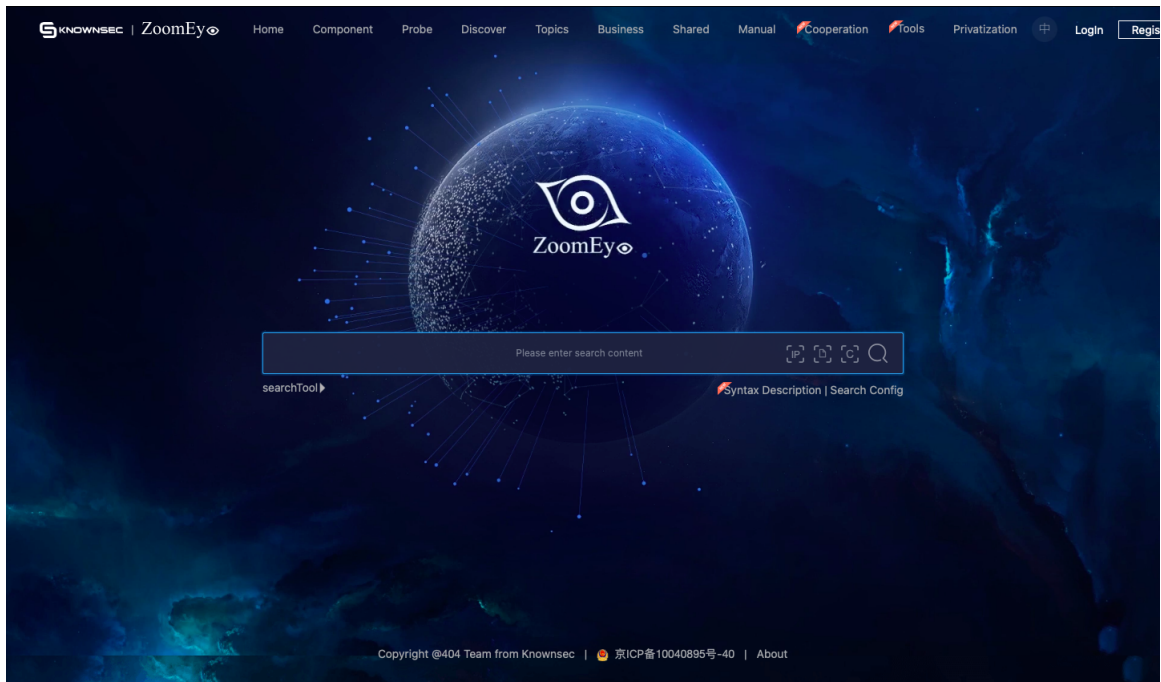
KNOWNSEC | ZoomEye

Home Component Probe Discover Topics Business Shared Manual Cooperation Tools Privatization 中 Login Regis

ZoomEye

Please enter search content

IP D C

searchTool

Syntax Description | Search Config

Copyright @404 Team from Knownsec | 京ICP备10040895号-40 | About